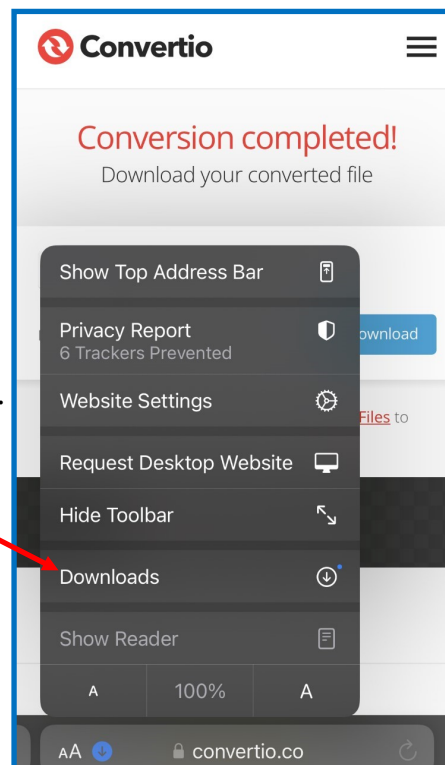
Convertio

Conversion completed!
Download your converted file

Show Top Address Bar

Privacy Report
6 Trackers Prevented

ownload

Website Settings

Files to

Request Desktop Website

Hide Toolbar

Downloads

Show Reader

A 100% A

AA convertio.co